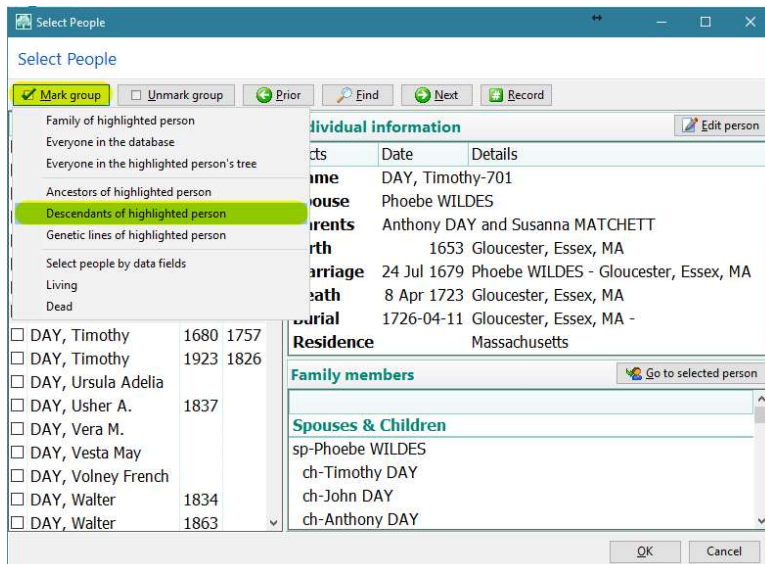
Select People

Select People

Mark group | Unmark group | Prior | Find | Next | Record

Family of highlighted person
Everyone in the database
Everyone in the highlighted person's tree
Ancestors of highlighted person
Descendants of highlighted person
Genetic lines of highlighted person
Select people by data fields
Living
Dead

| | | |
|---|---|---|
| DAY, Timothy | 1680 | 1757 |
| DAY, Timothy | 1923 | 1826 |
| DAY, Ursula Adelia | | |
| DAY, Usher A. | 1837 | |
| DAY, Vera M. | | |
| DAY, Vesta May | | |
| DAY, Volney French | | |
| DAY, Walter | 1834 | |
| DAY, Walter | 1863 | |

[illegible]dividual information

Edit person

| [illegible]cts | Date | Details |
|---|---|---|
| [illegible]ame | | DAY, Timothy-701 |
| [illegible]ouse | | Phoebe WILDES |
| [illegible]rents | | Anthony DAY and Susanna MATCHETT |
| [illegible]rth | 1653 | Gloucester, Essex, MA |
| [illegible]arriage | 24 Jul 1679 | Phoebe WILDES - Gloucester, Essex, MA |
| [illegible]eath | 8 Apr 1723 | Gloucester, Essex, MA |
| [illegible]urial | 1726-04-11 | Gloucester, Essex, MA - |
| Residence | | Massachusetts |

Family members

Go to selected person

Spouses & Children
sp-Phoebe WILDES
ch-Timothy DAY
ch-John DAY
ch-Anthony DAY

OK | Cancel